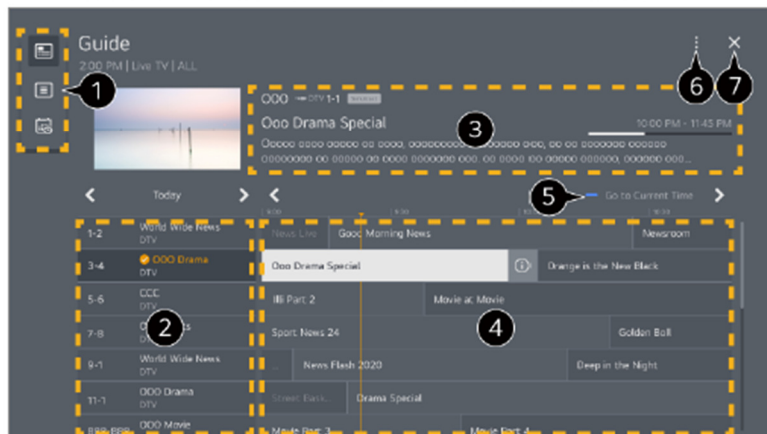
Guide
2:00 PM | Live TV | ALL

1

OOO DTV 1-1 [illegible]
Ooo Drama Special
10:00 PM - 11:45 PM
Ooooo oooo oooooo oo oooo, ooooooooo oooooo ooo, oo oo ooooooo oooooo oooooooo oo ooooo oo oooo ooooooo ooo. oo ooooo oo ooooooo, oooooo ooo

3

6 7

Today

5 Go to Current Time

1-2 World Wide News DTV
3-4 OOO Drama DTV
5-6 CCC DTV
7-8 O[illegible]s DTV
9-1 World Wide News DTV
11-1 OOO Drama DTV
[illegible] OOO Movie

2

News Live
Good Morning News
Newsroom
Ooo Drama Special
Orange is the New Black
Illi Part 2
Movie at Movie
Sport News 24
Golden Boll
News Flash 2020
Deep in the Night
Street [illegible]
Drama Special
Movie Part 3
Movie Part 4

4